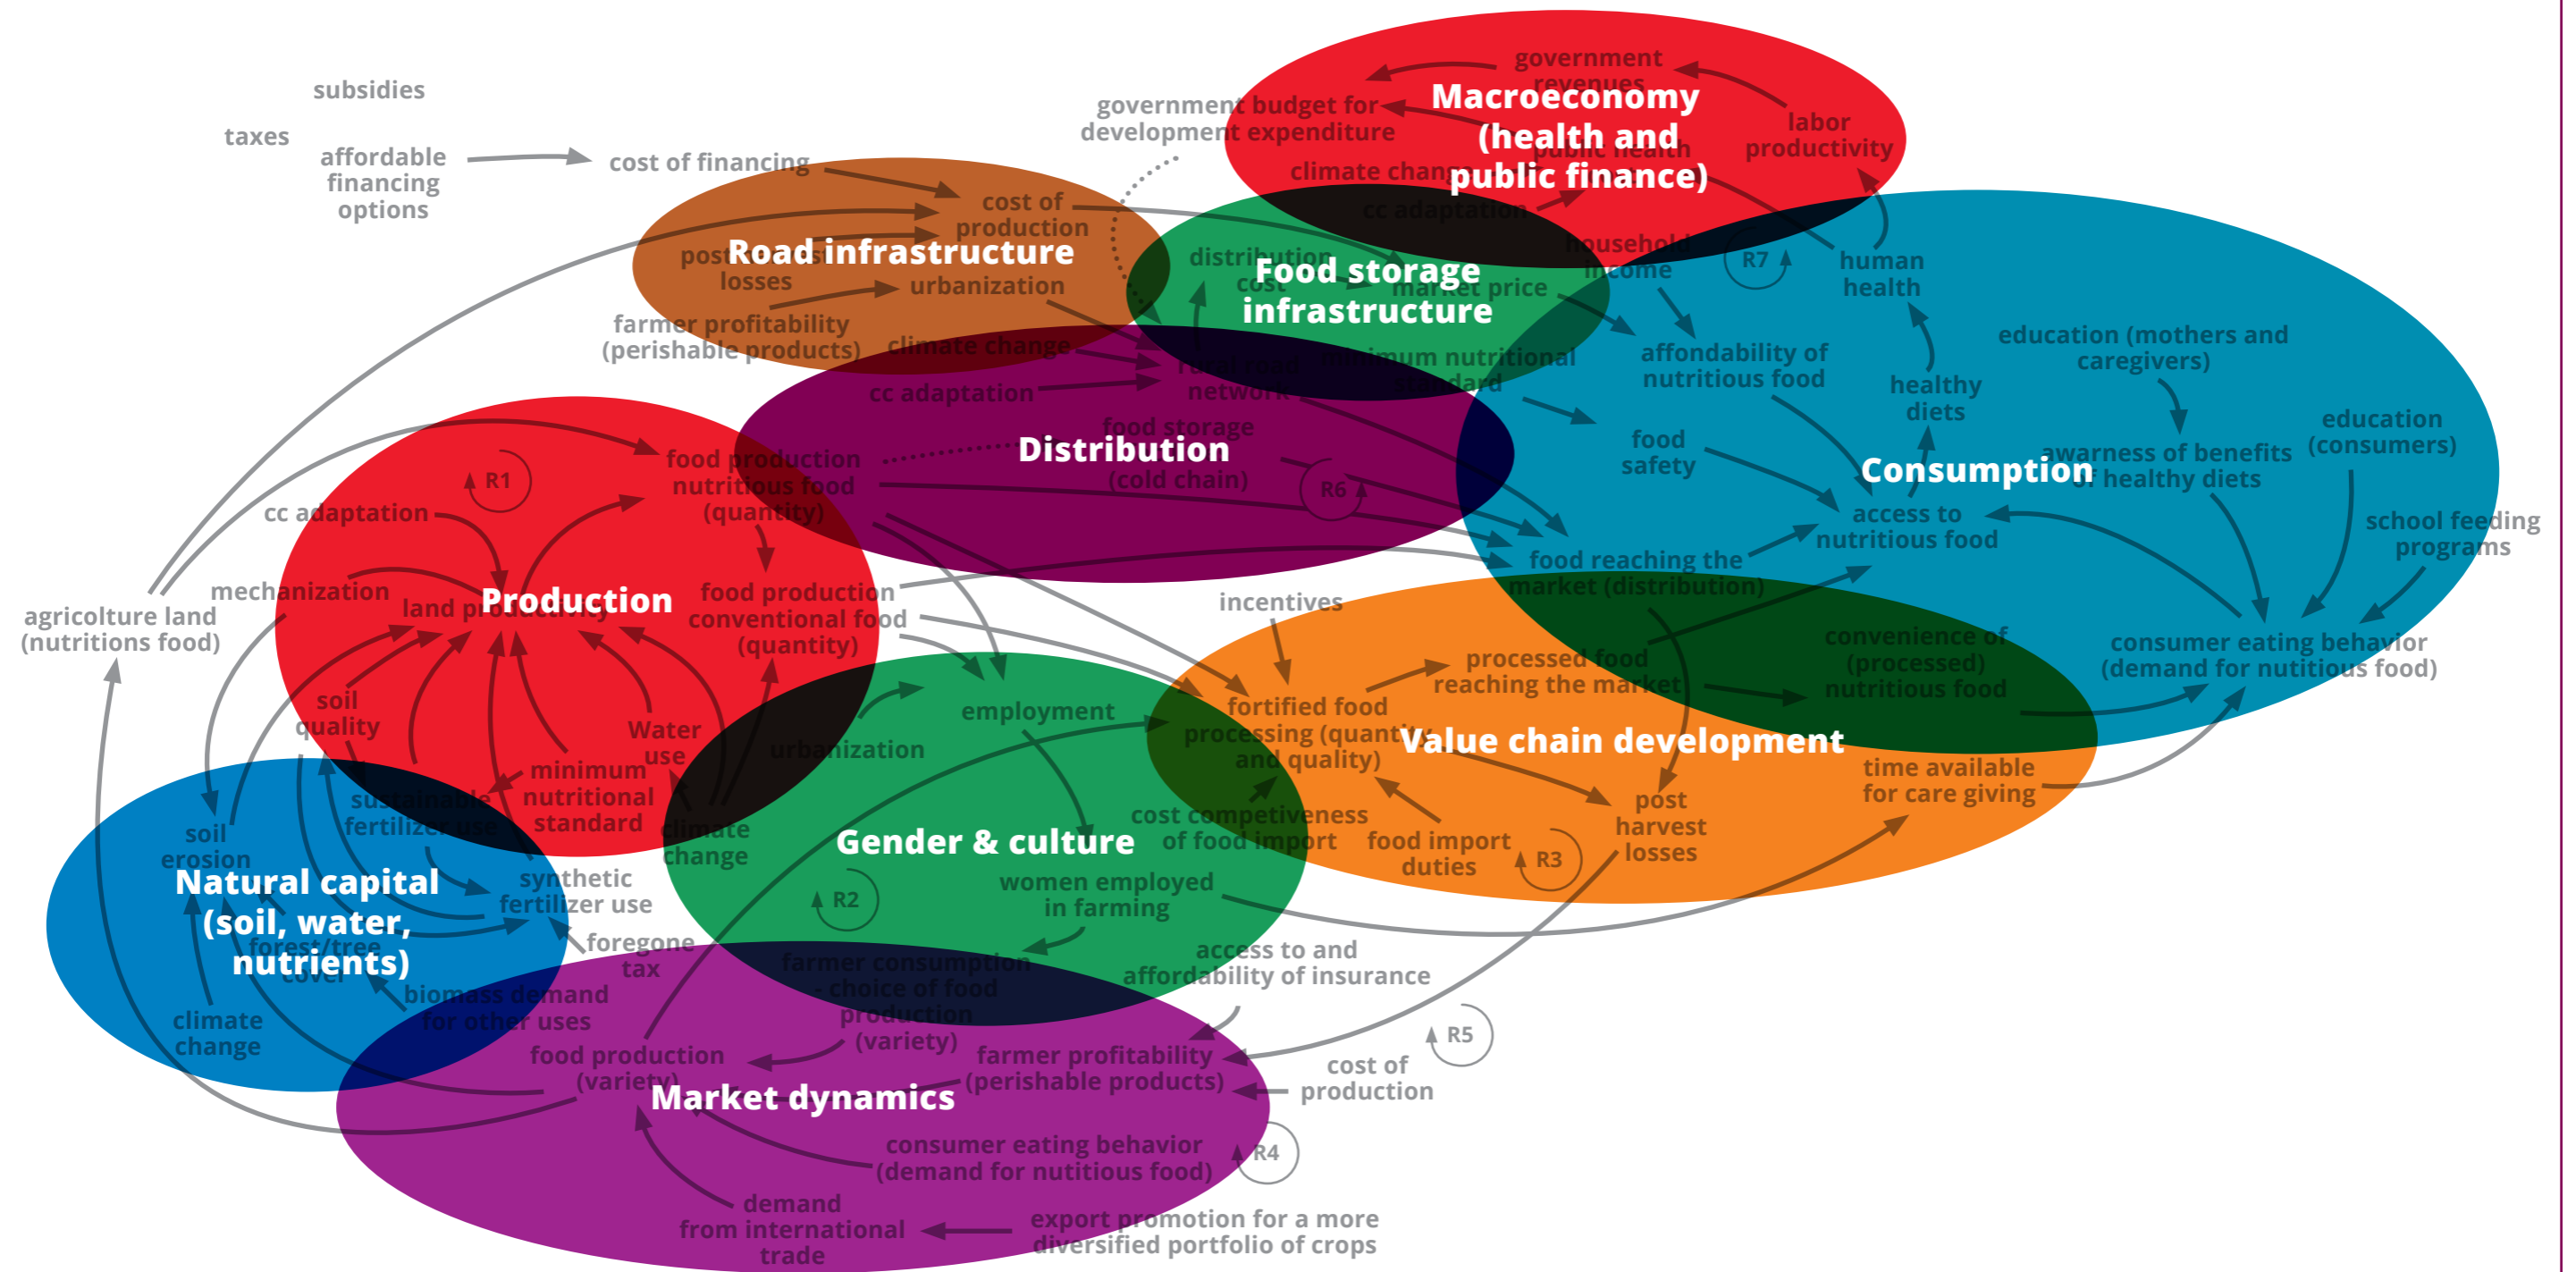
subsidies

taxes

affordable financing options

cost of financing

government budget for development expenditure

government revenues

Macroeconomy (health and public finance)

public health

labor productivity

climate change

cc adaptation

cost of production

Road infrastructure

post harvest losses

urbanization

farmer profitability (perishable products)

climate change

distribution cost

Food storage infrastructure

market price

household income

R7

human health

rural road network

minimum nutritional standard

affondability of nutritious food

healthy diets

education (mothers and caregivers)

cc adaptation

food storage

Distribution

(cold chain)

food safety

Consumption

awarness of benefits of healthy diets

education (consumers)

R1

food production nutritious food (quantity)

R6

access to nutritious food

school feeding programs

cc adaptation

food reaching the market (distribution)

mechanization

land productivity

Production

food production conventional food (quantity)

incentives

agricolture land (nutritions food)

processed food reaching the market

convenience of (processed) nutritious food

consumer eating behavior (demand for nutitious food)

soil quality

Water use

employment

fortified food processing (quantity and quality)

Value chain development

urbanization

time available for care giving

minimum nutritional standard

sustainable fertilizer use

climate change

cost competiveness of food import

food import duties

post harvest losses

soil erosion

Gender & culture

R3

Natural capital (soil, water, nutrients)

synthetic fertilizer use

women employed in farming

forest/tree cover

foregone tax

R2

access to and affordability of insurance

biomass demand for other uses

farmer consumption - choice of food production (variety)

climate change

R5

food production (variety)

farmer profitability (perishable products)

cost of production

Market dynamics

consumer eating behavior (demand for nutitious food)

R4

demand from international trade

export promotion for a more diversified portfolio of crops